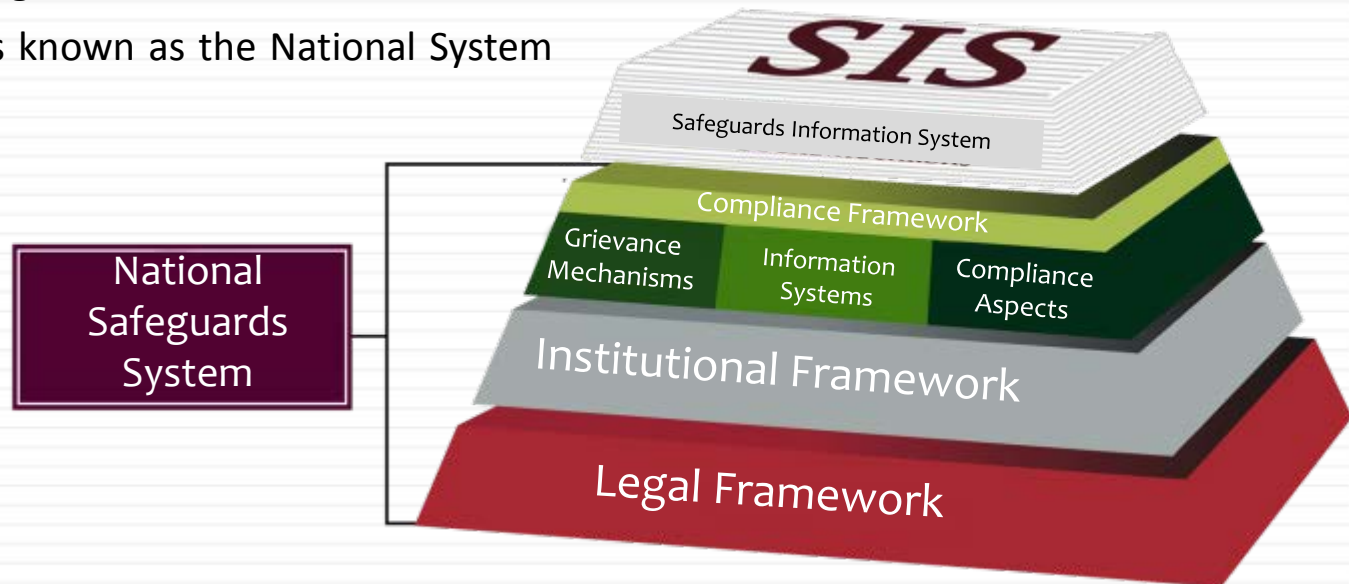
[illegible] known as the National System

SIS

Safeguards Information System

Compliance Framework

Grievance Mechanisms

Information Systems

Compliance Aspects

National Safeguards System

Institutional Framework

Legal Framework